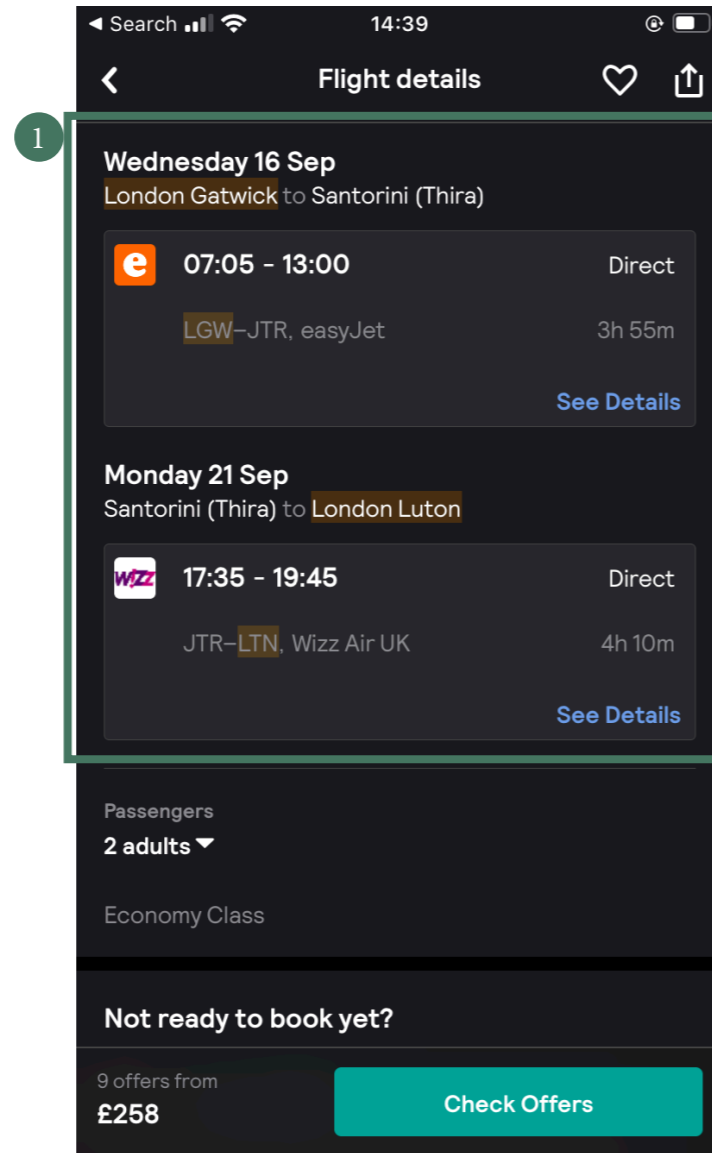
◄ Search 14:39

Flight details

1

Wednesday 16 Sep
London Gatwick to Santorini (Thira)

e 07:05 - 13:00 Direct

LGW–JTR, easyJet 3h 55m

See Details

Monday 21 Sep
Santorini (Thira) to London Luton

WIZZ 17:35 - 19:45 Direct

JTR–LTN, Wizz Air UK 4h 10m

See Details

Passengers
2 adults

Economy Class

Not ready to book yet?

9 offers from
£258

Check Offers